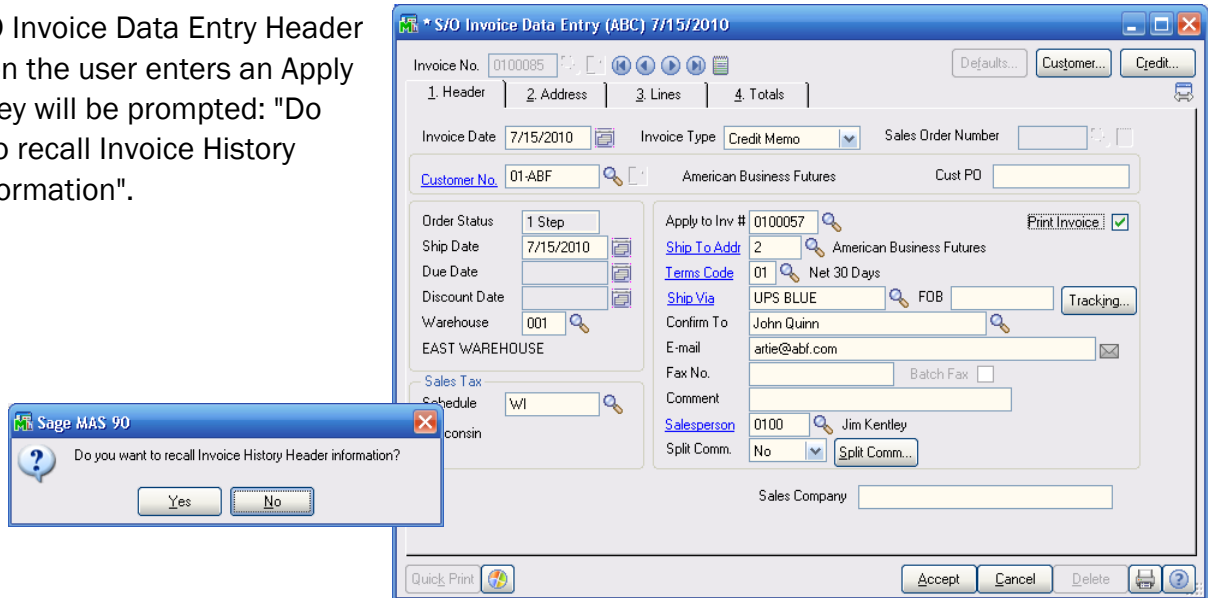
O Invoice Data Entry Header
n the user enters an Apply
ey will be prompted: "Do
o recall Invoice History
ormation".

* S/O Invoice Data Entry (ABC) 7/15/2010

Invoice No. 0100085

Defaults... Customer... Credit...

1. Header 2. Address 3. Lines 4. Totals

Invoice Date 7/15/2010 Invoice Type Credit Memo Sales Order Number

Customer No. 01-ABF American Business Futures Cust PO

Order Status 1 Step
Ship Date 7/15/2010
Due Date
Discount Date
Warehouse 001
EAST WAREHOUSE

Apply to Inv # 0100057 Print Invoice
Ship To Addr 2 American Business Futures
Terms Code 01 Net 30 Days
Ship Via UPS BLUE FOB Tracking...
Confirm To John Quinn
E-mail artie@abf.com
Fax No. Batch Fax
Comment
Salesperson 0100 Jim Kentley
Split Comm. No Split Comm...

Sales Tax
Schedule WI
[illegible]consin

Sales Company

Quick Print Accept Cancel Delete

Sage MAS 90
Do you want to recall Invoice History Header information?
Yes No